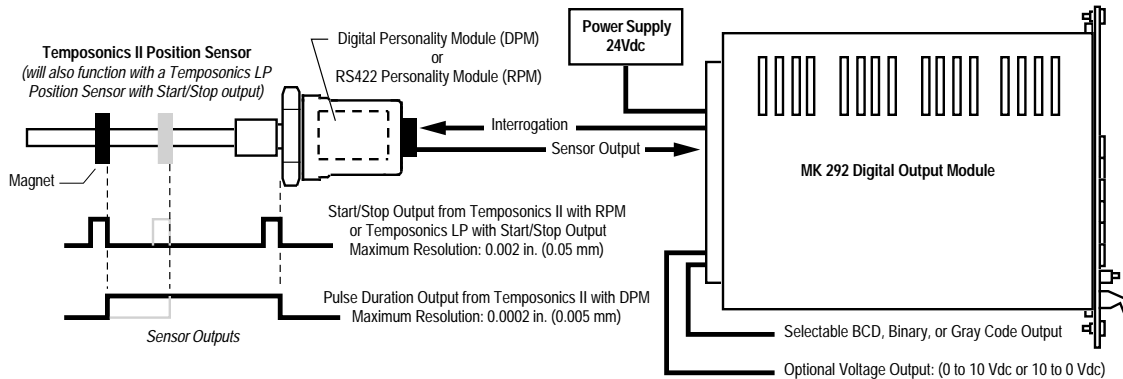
Temposonics II Position Sensor
(will also function with a Temposonics LP Position Sensor with Start/Stop output)

Digital Personality Module (DPM)
or
RS422 Personality Module (RPM)

Power Supply
24Vdc

Magnet

Interrogation

Sensor Output

MK 292 Digital Output Module

Start/Stop Output from Temposonics II with RPM or Temposonics LP with Start/Stop Output
Maximum Resolution: 0.002 in. (0.05 mm)

Pulse Duration Output from Temposonics II with DPM
Maximum Resolution: 0.0002 in. (0.005 mm)

Sensor Outputs

Selectable BCD, Binary, or Gray Code Output

Optional Voltage Output: (0 to 10 Vdc or 10 to 0 Vdc)